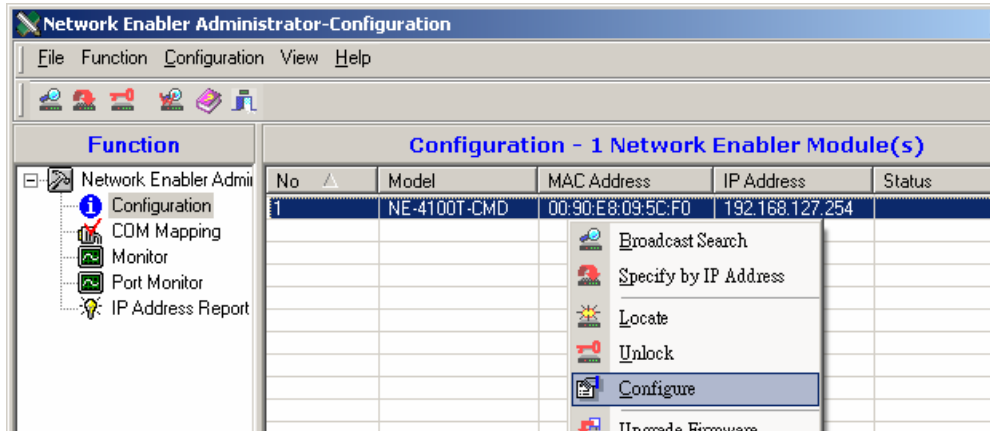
Network Enabler Administrator-Configuration

File Function Configuration View Help

Function

Network Enabler Admir
Configuration
COM Mapping
Monitor
Port Monitor
IP Address Report

Configuration - 1 Network Enabler Module(s)

| No | Model | MAC Address | IP Address | Status |
|---|---|---|---|---|
| 1 | NE-4100T-CMD | 00:90:E8:09:5C:F0 | 192.168.127.254 | |

Broadcast Search
Specify by IP Address
Locate
Unlock
Configure
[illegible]